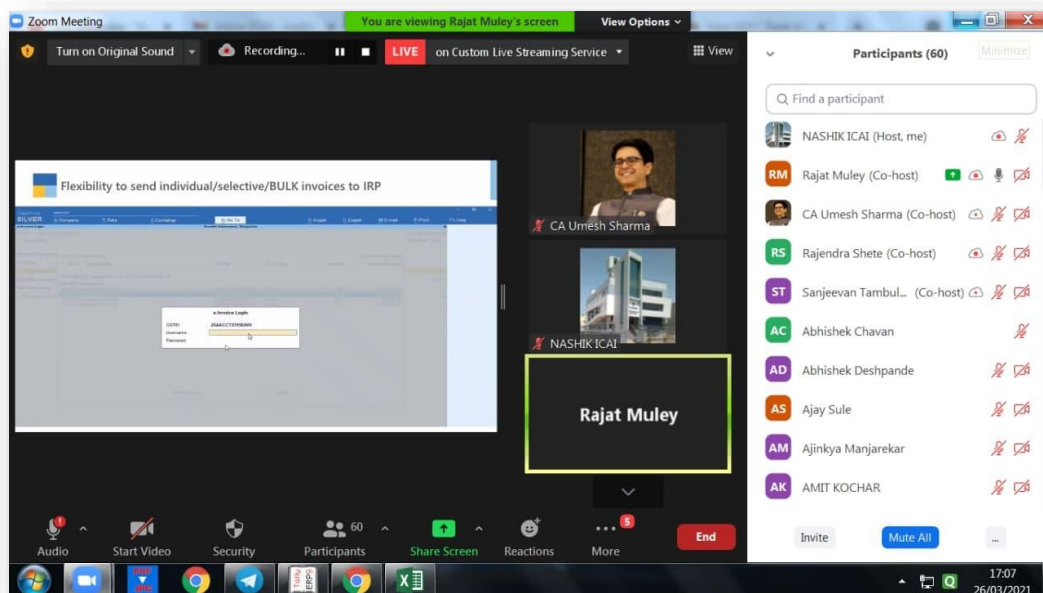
Zoom Meeting

You are viewing Rajat Muley's screen

View Options

Turn on Original Sound

Recording...

LIVE

on Custom Live Streaming Service

View

Flexibility to send individual/selective/BULK invoices to IRP

SILVER

e-Invoice Login

GSTIN

Username

Password

CA Umesh Sharma

NASHIK ICAI

Rajat Muley

Participants (60)

Minimize

Find a participant

NASHIK ICAI (Host, me)

RM Rajat Muley (Co-host)

CA Umesh Sharma (Co-host)

RS Rajendra Shete (Co-host)

ST Sanjeevan Tambul... (Co-host)

AC Abhishek Chavan

AD Abhishek Deshpande

AS Ajay Sule

AM Ajinkya Manjarekar

AK AMIT KOCHAR

Invite

Mute All

...

Audio

Start Video

Security

60

Participants

Share Screen

Reactions

5

More

End

17:07

26/03/2021